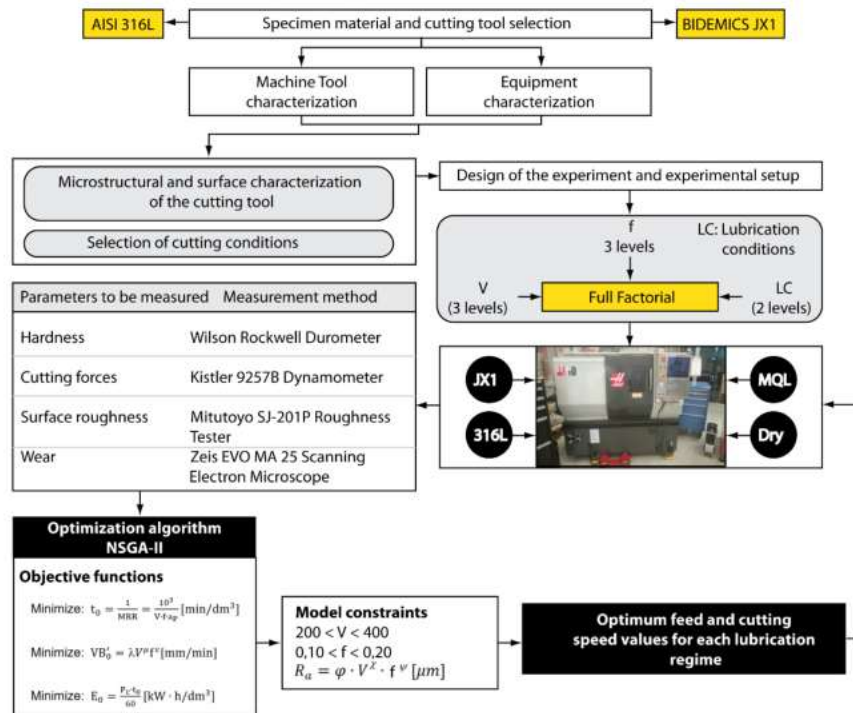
AISI 316L

Specimen material and cutting tool selection

BIDEMICS JX1

Machine Tool characterization

Equipment characterization

Microstructural and surface characterization of the cutting tool

Selection of cutting conditions

Design of the experiment and experimental setup

f
3 levels

LC: Lubrication conditions

V
(3 levels)

Full Factorial

LC
(2 levels)

| Parameters to be measured | Measurement method |
|---|---|
| Hardness | Wilson Rockwell Durometer |
| Cutting forces | Kistler 9257B Dynamometer |
| Surface roughness | Mitutoyo SJ-201P Roughness Tester |
| Wear | Zeis EVO MA 25 Scanning Electron Microscope |

JX1

316L

MQL

Dry

Optimization algorithm
NSGA-II

Objective functions

Minimize: $t_0 = \frac{1}{MRR} = \frac{10^3}{V \cdot f \cdot a_p}$ [min/dm$^3$]

Minimize: $VB'_0 = \lambda V^{\mu} f^{\nu}$[mm/min]

Minimize: $E_a = \frac{P_C \cdot t_0}{60}$ [kW · h/dm$^3$]

Model constraints
$200 < V < 400$
$0,10 < f < 0,20$
$R_a = \varphi \cdot V^{\chi} \cdot f^{\psi}\ [\mu m]$

Optimum feed and cutting speed values for each lubrication regime